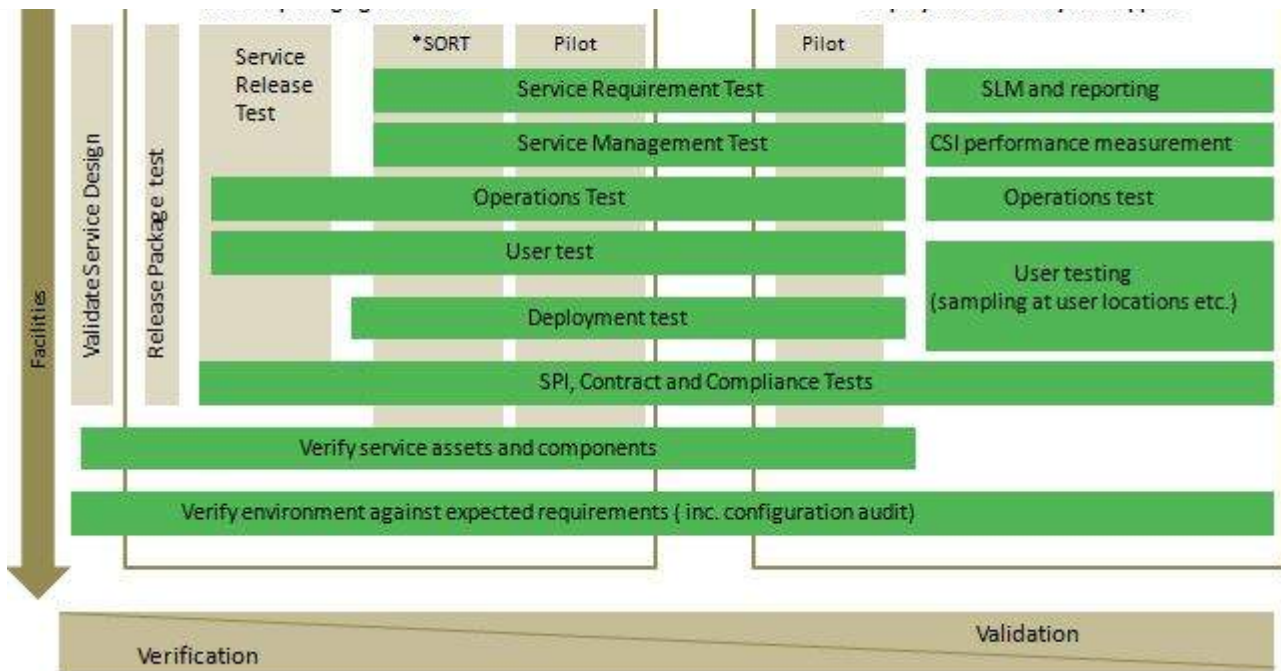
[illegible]

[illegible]

Service Release Test

*SORT

Pilot

Pilot

Service Requirement Test

SLM and reporting

Service Management Test

CSI performance measurement

Operations Test

Operations test

User test

User testing (sampling at user locations etc.)

Deployment test

SPI, Contract and Compliance Tests

Verify service assets and components

Verify environment against expected requirements ( inc. configuration audit)

Facilities

Validate Service Design

Release Package test

Verification

Validation